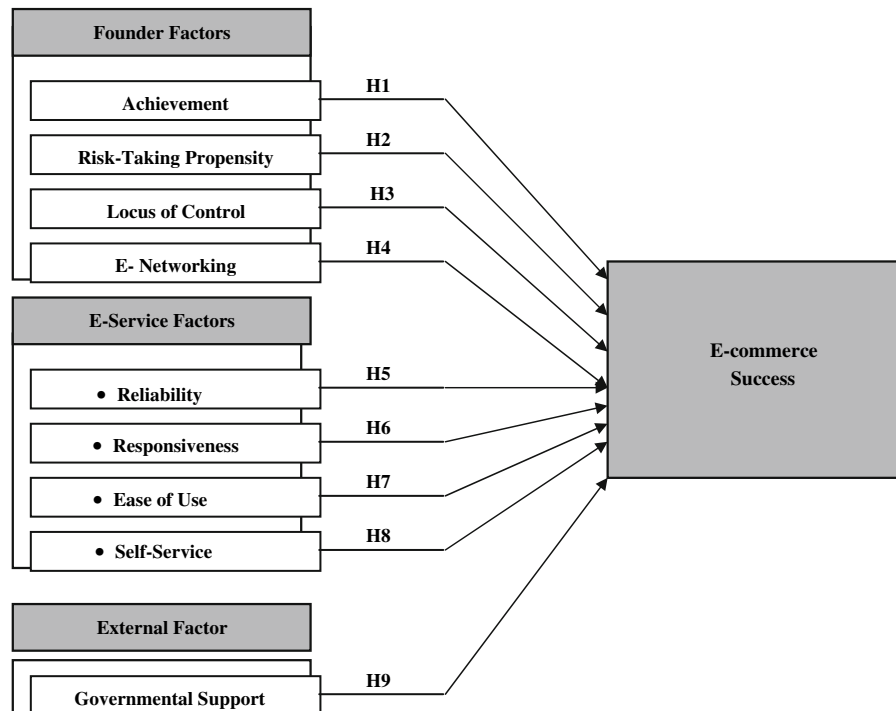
Founder Factors

Achievement

H1

Risk-Taking Propensity

H2

Locus of Control

H3

E- Networking

H4

E-Service Factors

• Reliability

H5

• Responsiveness

H6

• Ease of Use

H7

• Self-Service

H8

External Factor

Governmental Support

H9

E-commerce Success